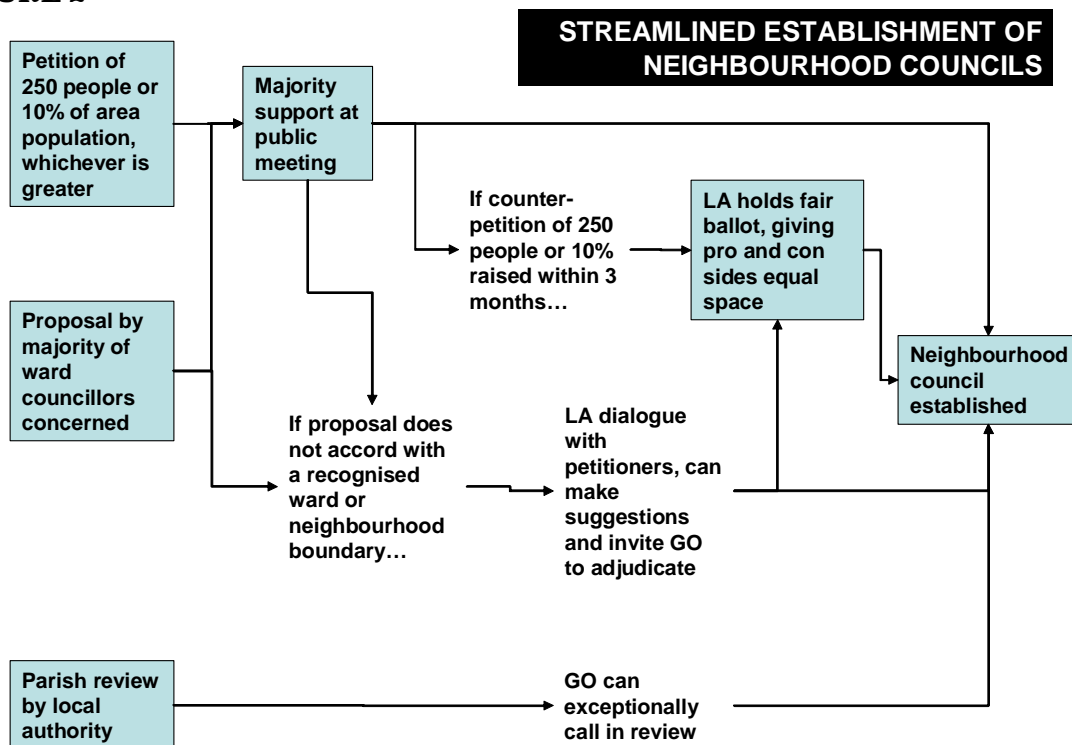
STREAMLINED ESTABLISHMENT OF NEIGHBOURHOOD COUNCILS

Petition of 250 people or 10% of area population, whichever is greater

Majority support at public meeting

If counter-petition of 250 people or 10% raised within 3 months…

LA holds fair ballot, giving pro and con sides equal space

Proposal by majority of ward councillors concerned

Neighbourhood council established

If proposal does not accord with a recognised ward or neighbourhood boundary…

LA dialogue with petitioners, can make suggestions and invite GO to adjudicate

Parish review by local authority

GO can exceptionally call in review